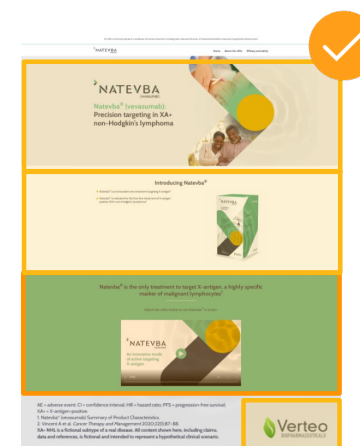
NATEVBA

Home About the AML Efficacy and safety

NATEVBA

Natevba® (sevazumab): Precision targeting in XA+ non-Hodgkin's lymphoma

Introducing Natevba®

Natevba® is the only treatment to target X-antigen, a highly specific marker of malignant lymphocytes¹

An innovative mode of action targeting X-antigen

AE = adverse event; CI = confidence interval; HR = hazard ratio; PFS = progression-free survival; XA+ = X-antigen-positive.
1. Natevba® (sevazumab) Summary of Product Characteristics.
2. Vincent A et al. Cancer Therapy and Management 2010;22(18):87–88.
XA+ NHL is a fictional subtype of a real disease. All content shown here, including claims, data and references, is fictional and intended to represent a hypothetical clinical scenario.

Verteo BIOPHARMACEUTICALS